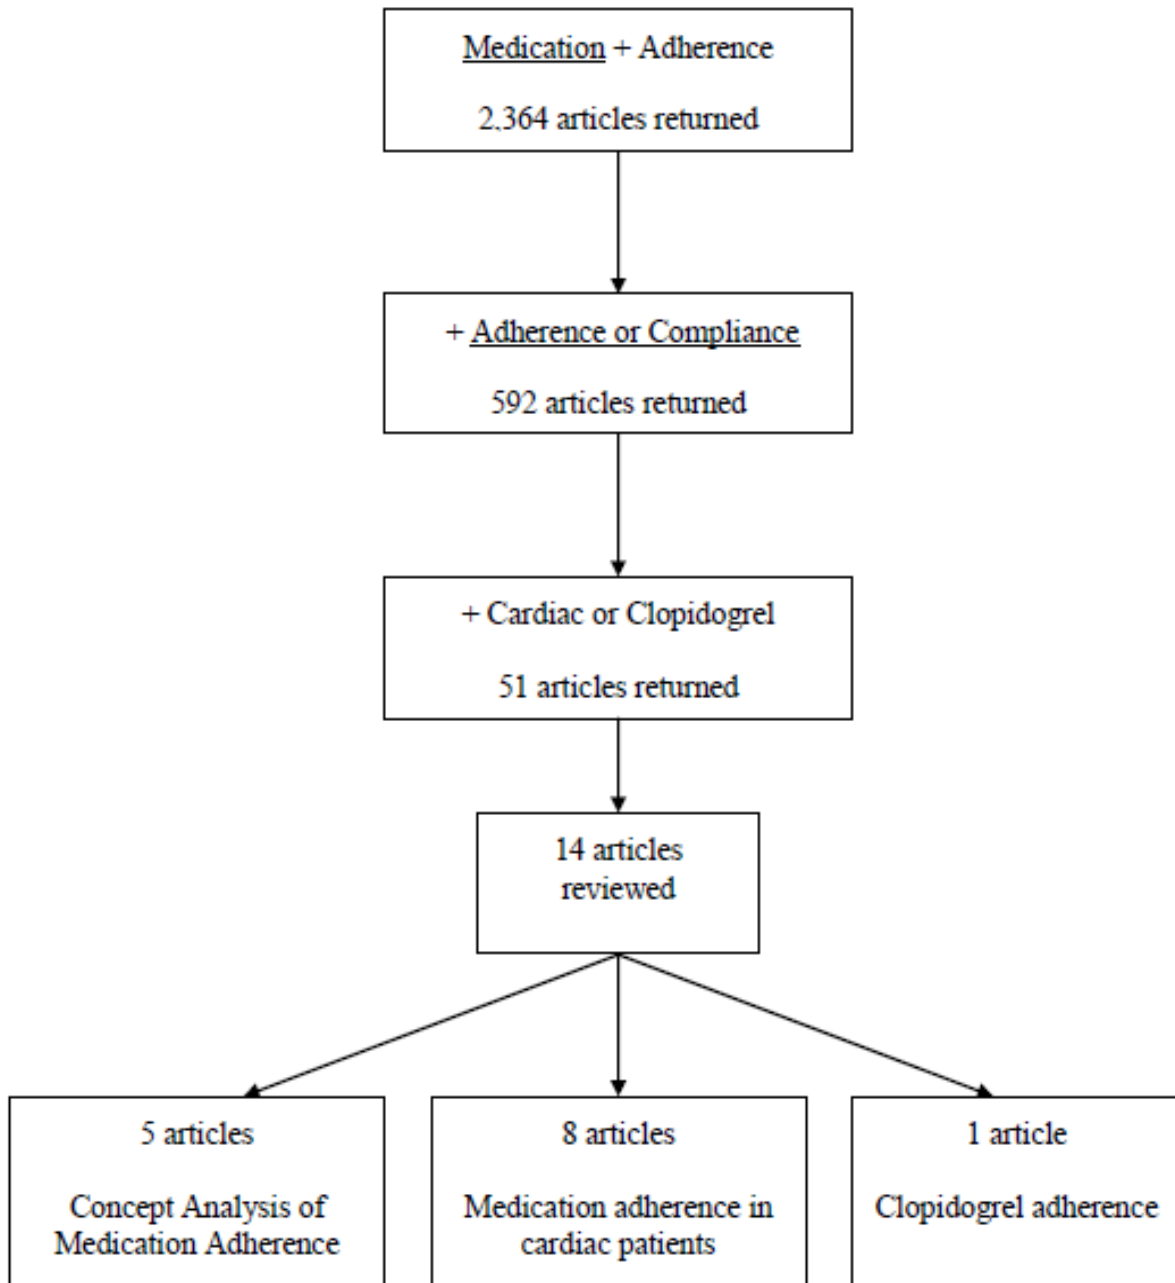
Medication + Adherence

2,364 articles returned

+ Adherence or Compliance

592 articles returned

+ Cardiac or Clopidogrel

51 articles returned

14 articles reviewed

5 articles

Concept Analysis of Medication Adherence

8 articles

Medication adherence in cardiac patients

1 article

Clopidogrel adherence